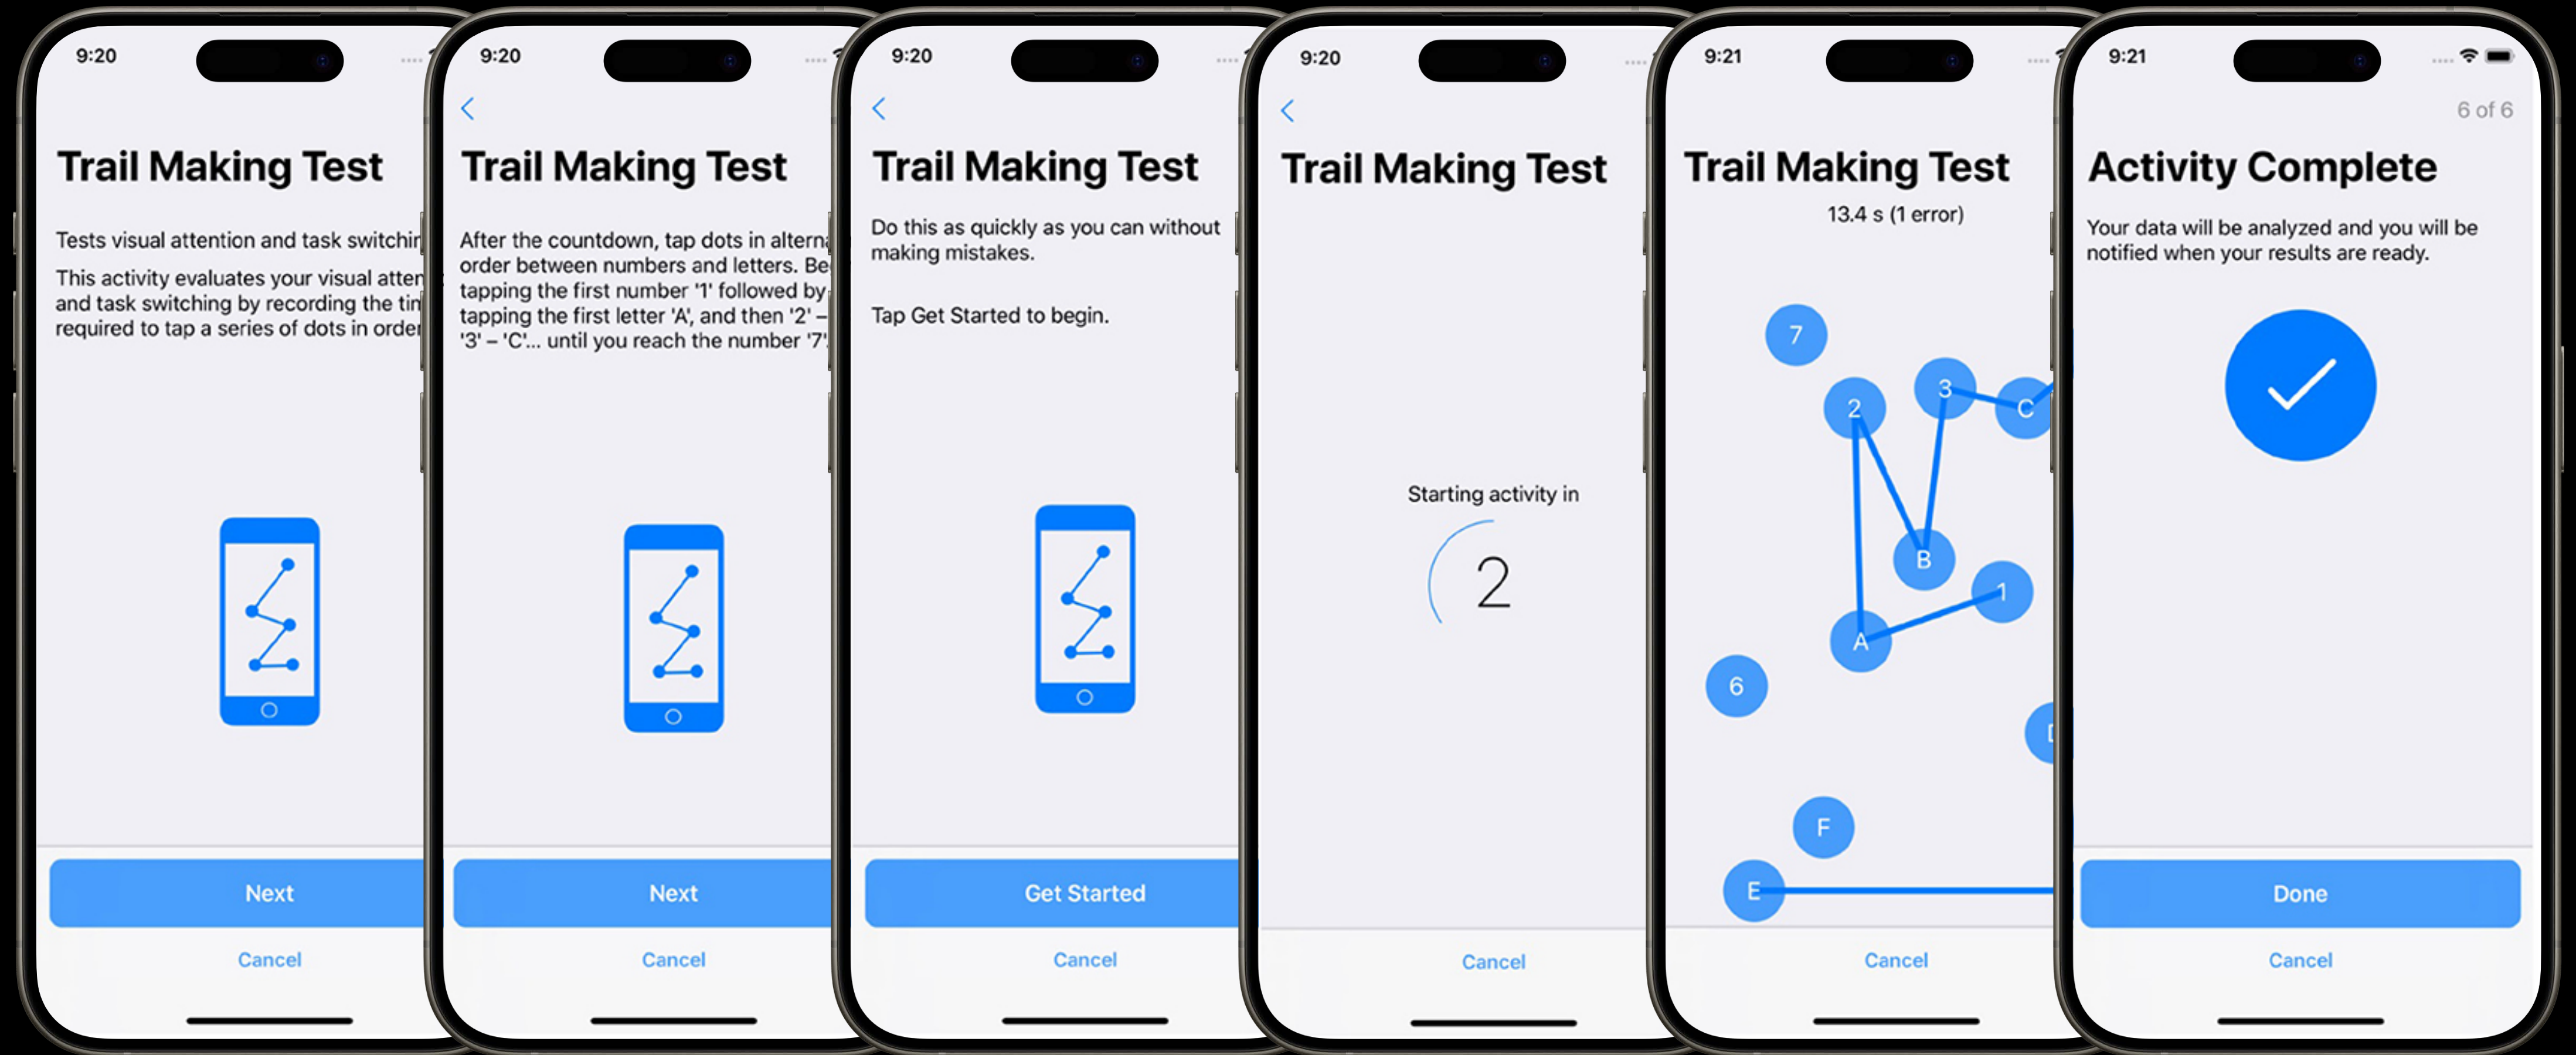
9:20

Trail Making Test

Tests visual attention and task switchin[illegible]

This activity evaluates your visual atten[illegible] and task switching by recording the tim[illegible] required to tap a series of dots in order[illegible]

Next

Cancel

9:20

Trail Making Test

After the countdown, tap dots in altern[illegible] order between numbers and letters. Be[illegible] tapping the first number '1' followed by tapping the first letter 'A', and then '2' – '3' – 'C'... until you reach the number '7'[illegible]

Next

Cancel

9:20

Trail Making Test

Do this as quickly as you can without making mistakes.

Tap Get Started to begin.

Get Started

Cancel

9:20

Trail Making Test

Starting activity in

2

Cancel

9:21

Trail Making Test

13.4 s (1 error)

7
2
3
C
B
1
A
6
F
E

Cancel

9:21

6 of 6

Activity Complete

Your data will be analyzed and you will be notified when your results are ready.

Done

Cancel